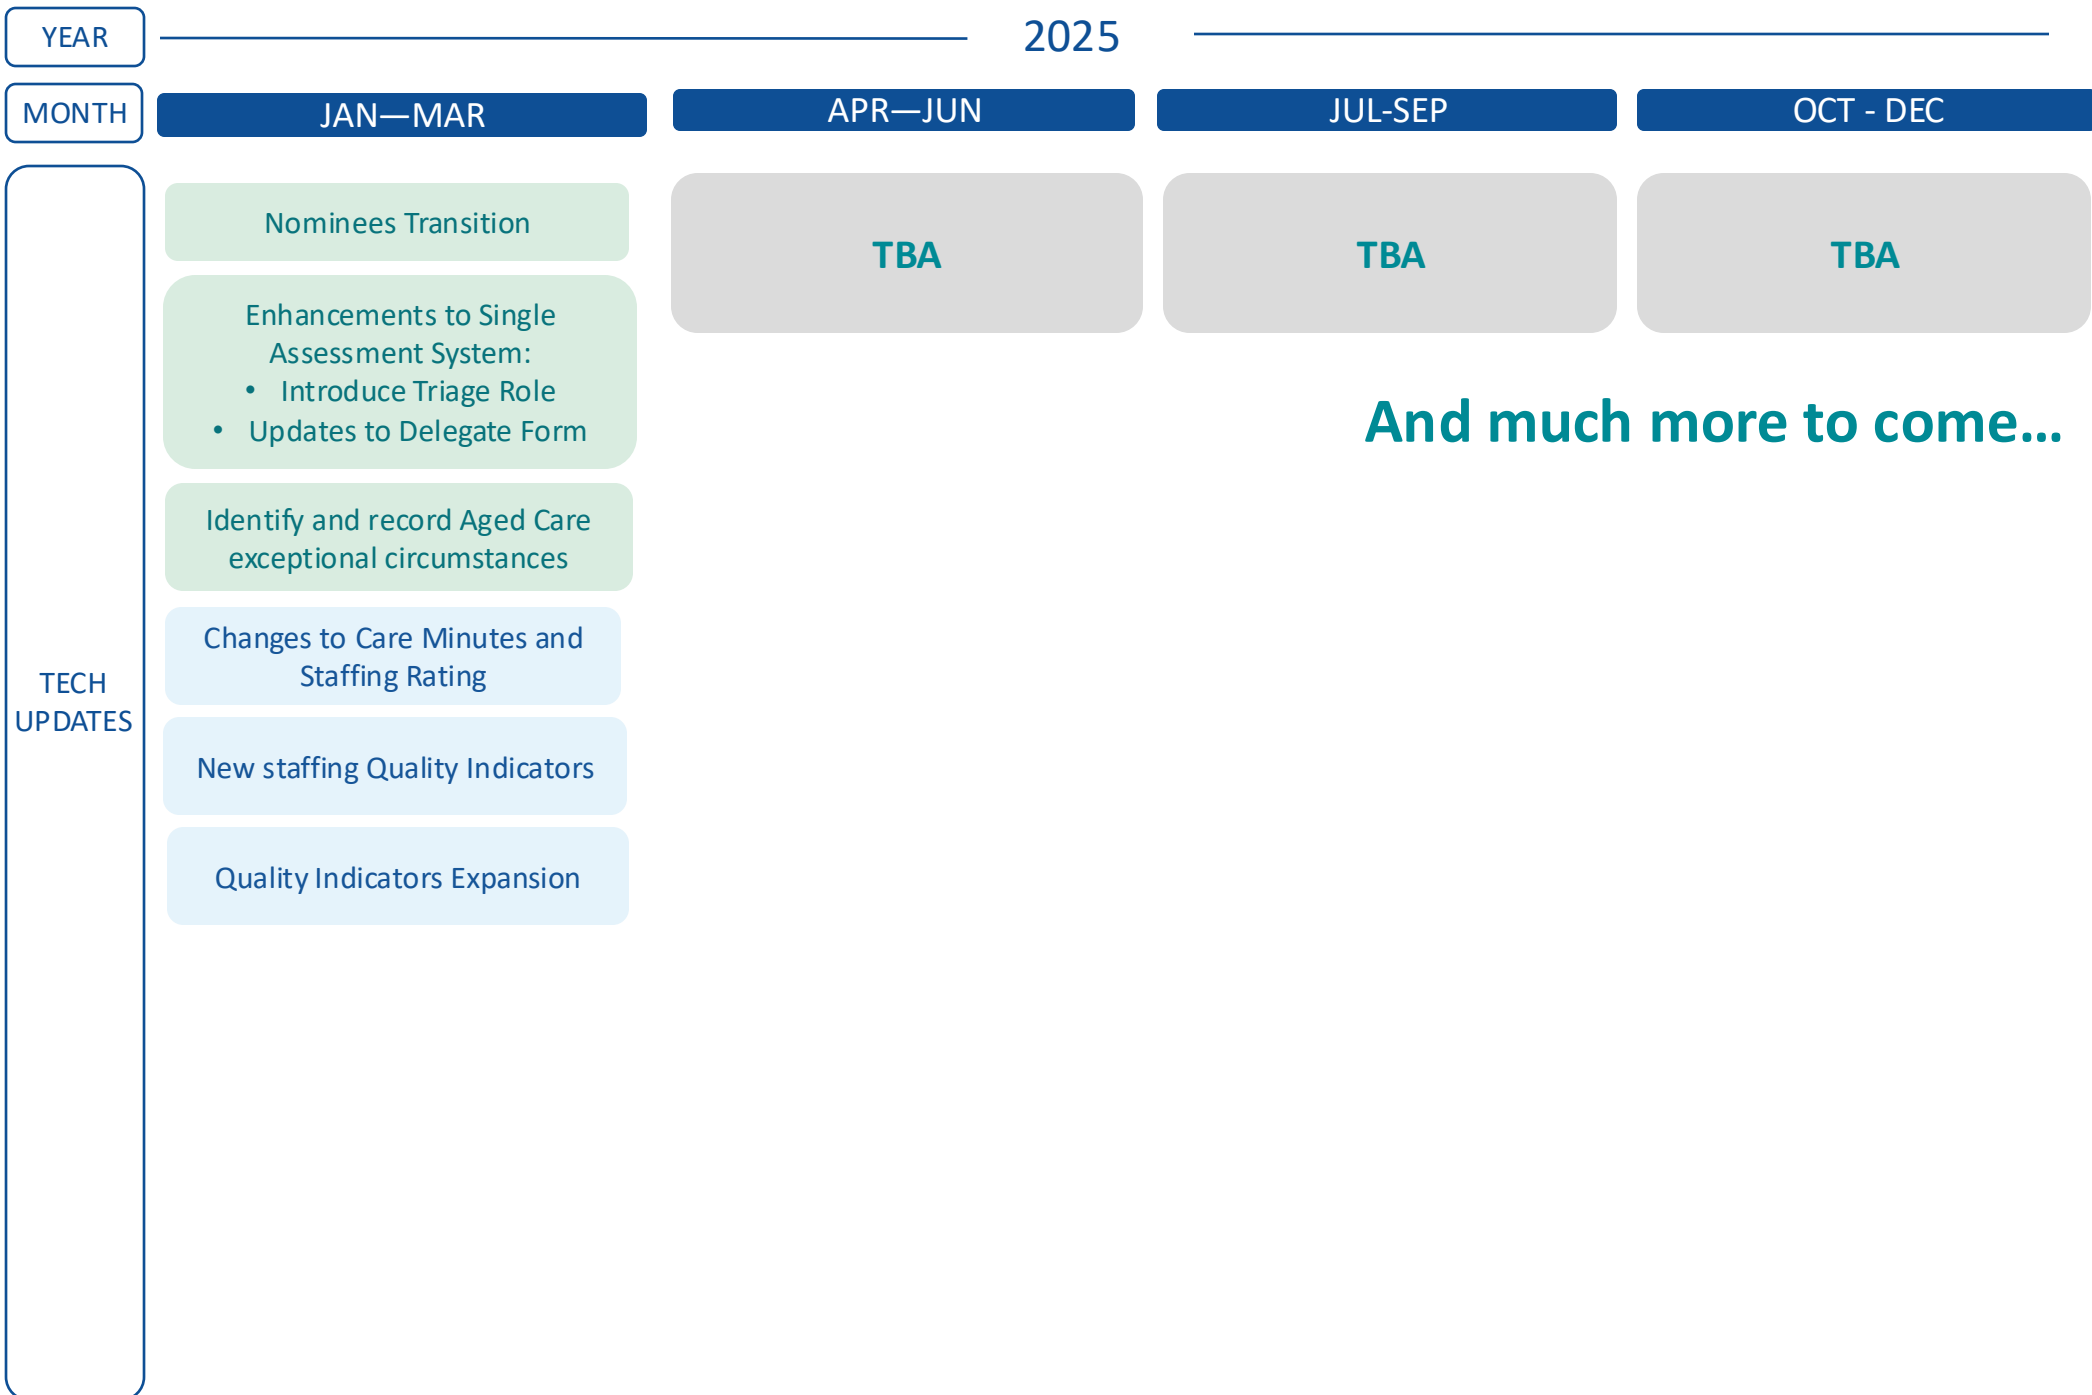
YEAR

2025

MONTH

JAN—MAR

APR—JUN

JUL-SEP

OCT - DEC

TECH UPDATES

Nominees Transition

Enhancements to Single Assessment System:
• Introduce Triage Role
• Updates to Delegate Form

Identify and record Aged Care exceptional circumstances

Changes to Care Minutes and Staffing Rating

New staffing Quality Indicators

Quality Indicators Expansion

TBA

TBA

TBA

And much more to come…